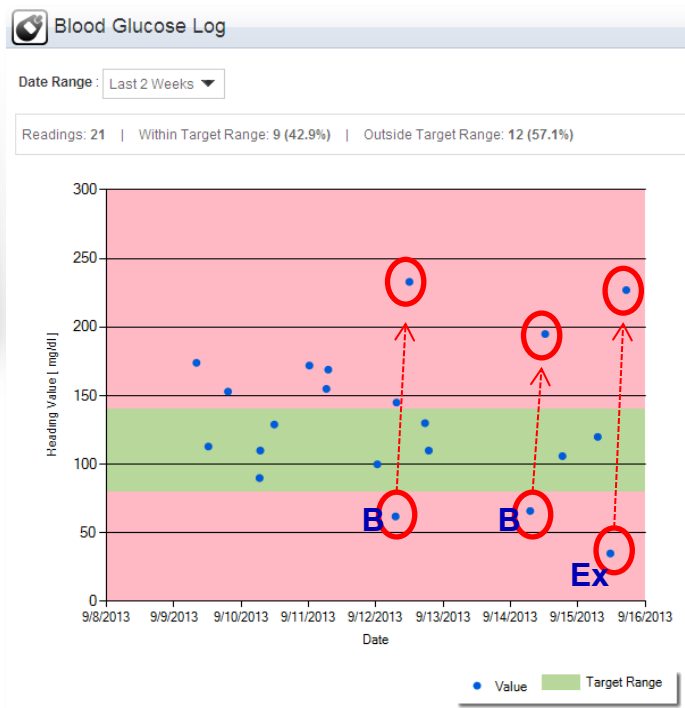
Blood Glucose Log

Date Range : Last 2 Weeks

Readings: 21 | Within Target Range: 9 (42.9%) | Outside Target Range: 12 (57.1%)

300
250
200
150
100
50
0

Reading Value [ mg/dl ]

B
B
Ex

9/8/2013 9/9/2013 9/10/2013 9/11/2013 9/12/2013 9/13/2013 9/14/2013 9/15/2013 9/16/2013

Date

Value Target Range